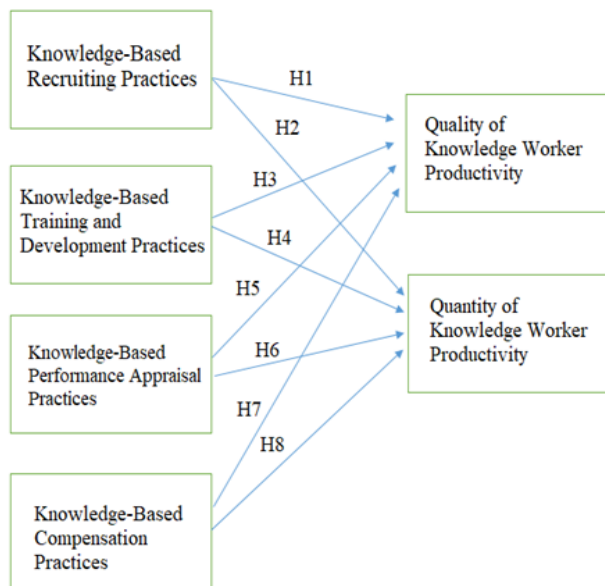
Knowledge-Based Recruiting Practices

H1

H2

Quality of Knowledge Worker Productivity

Knowledge-Based Training and Development Practices

H3

H4

H5

Quantity of Knowledge Worker Productivity

Knowledge-Based Performance Appraisal Practices

H6

H7

H8

Knowledge-Based Compensation Practices